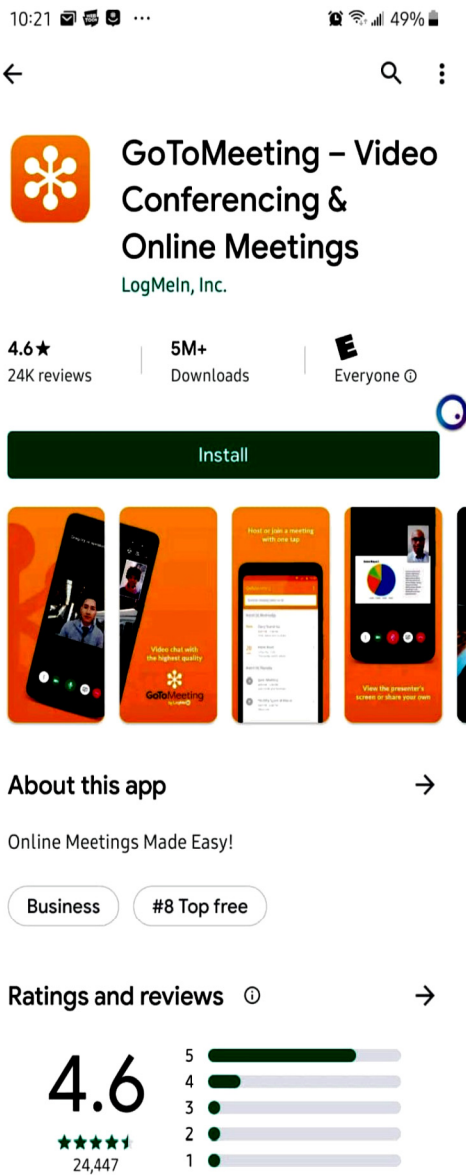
10:21 ··· 49%

GoToMeeting – Video Conferencing & Online Meetings

LogMeIn, Inc.

4.6★
24K reviews

5M+
Downloads

E
Everyone ⓘ

Install

Video chat with the highest quality
GoToMeeting

Host or join a meeting with one tap

View the presenter's screen or share your own

About this app

Online Meetings Made Easy!

Business

#8 Top free

Ratings and reviews ⓘ

4.6
24,447

5
4
3
2
1